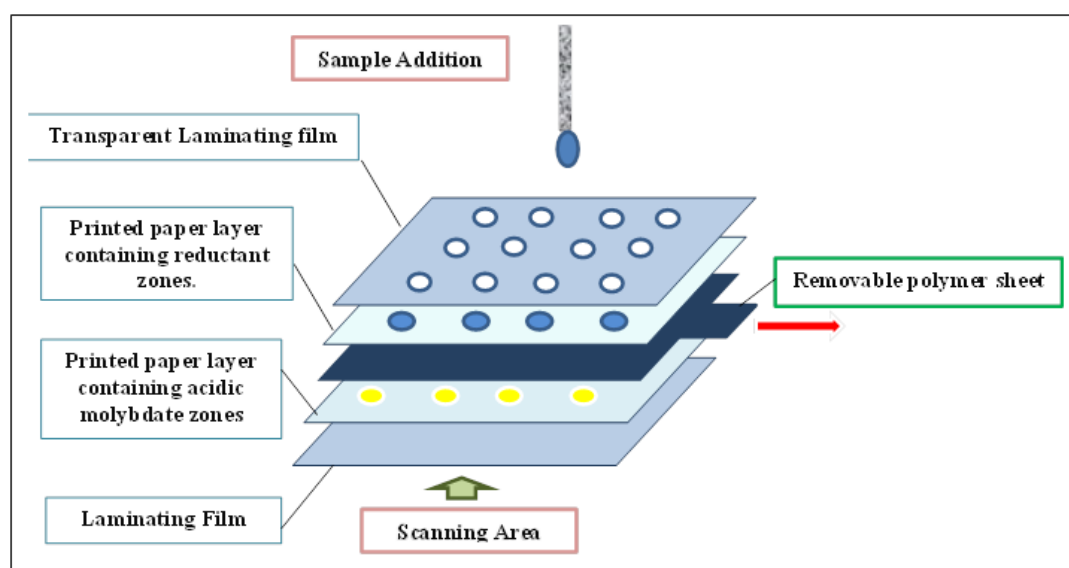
Sample Addition

Transparent Laminating film

Printed paper layer containing reductant zones.

Removable polymer sheet

Printed paper layer containing acidic molybdate zones

Laminating Film

Scanning Area